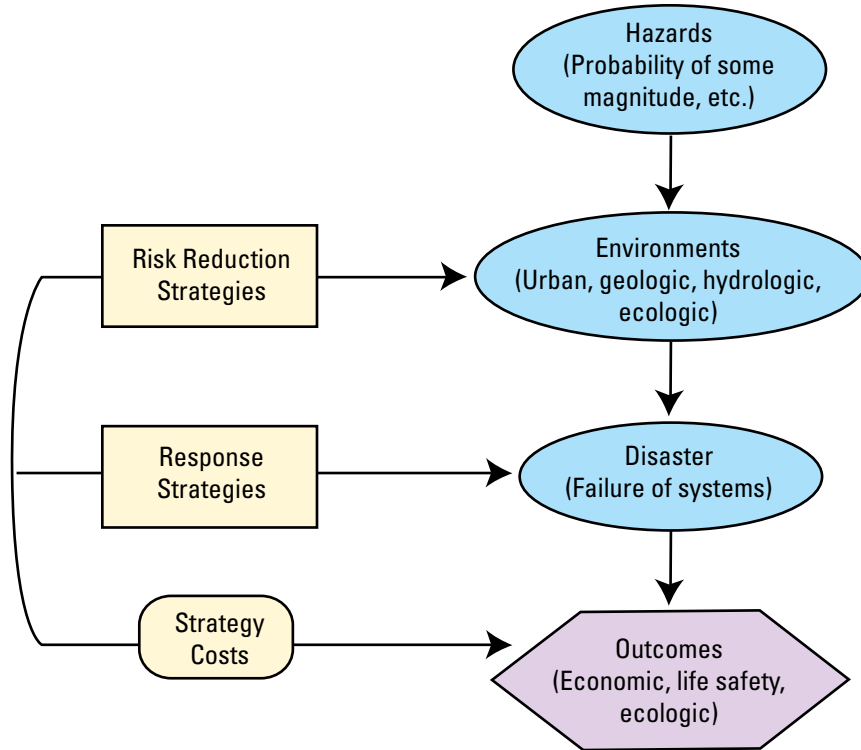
Hazards
(Probability of some magnitude, etc.)

Risk Reduction Strategies

Environments
(Urban, geologic, hydrologic, ecologic)

Response Strategies

Disaster
(Failure of systems)

Strategy Costs

Outcomes
(Economic, life safety, ecologic)